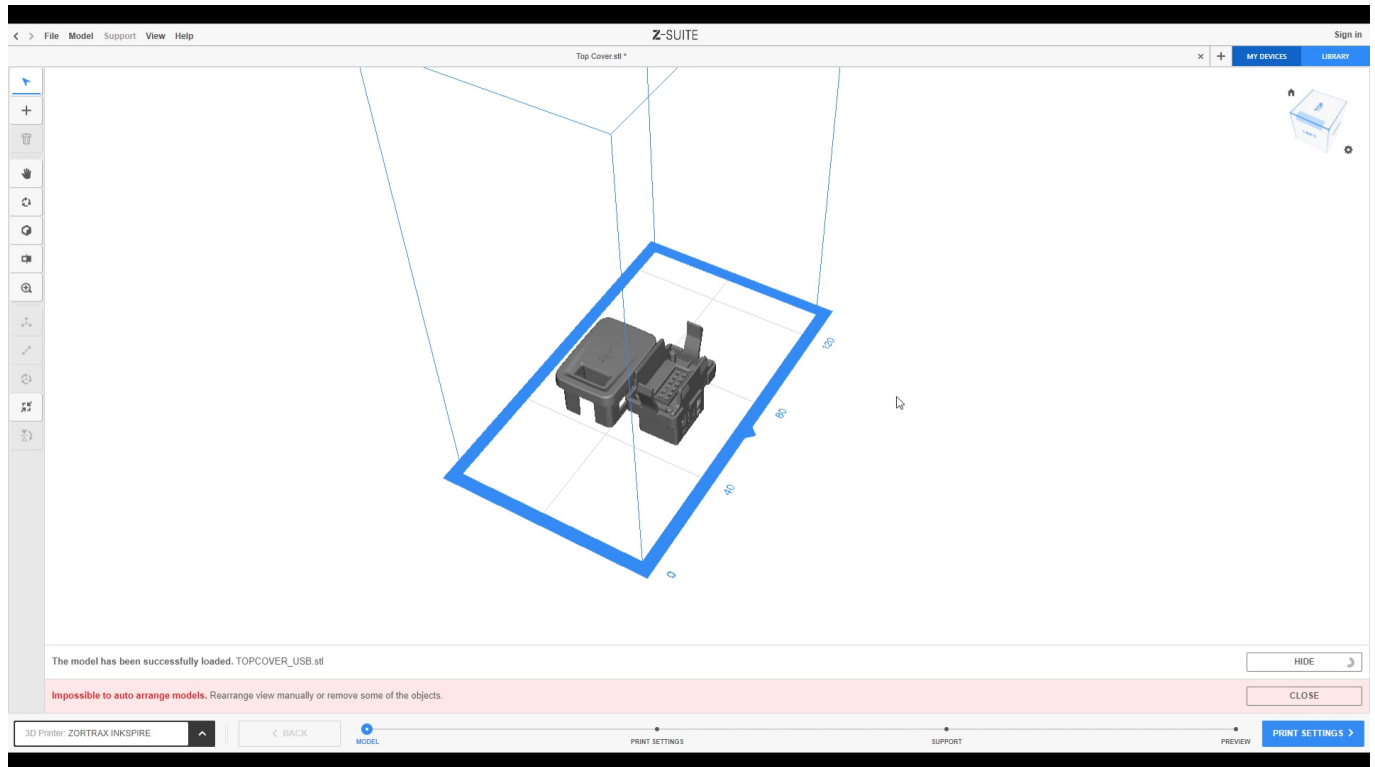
< > File Model Support View Help

Z-SUITE

Sign in

Top Cover.stl *

× +

MY DEVICES

LIBRARY

120

80

40

0

The model has been successfully loaded. TOPCOVER_USB.stl

HIDE

Impossible to auto arrange models. Rearrange view manually or remove some of the objects.

CLOSE

3D Printer: ZORTRAX INKSPIRE

< BACK

MODEL

PRINT SETTINGS

SUPPORT

PREVIEW

PRINT SETTINGS >